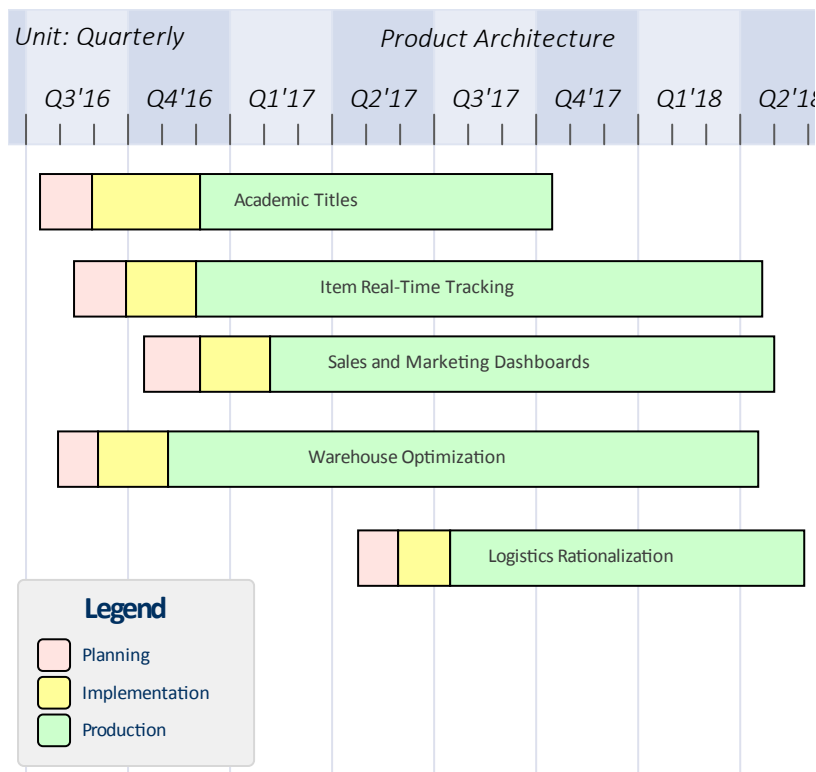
Unit: Quarterly

Product Architecture

Q3'16 Q4'16 Q1'17 Q2'17 Q3'17 Q4'17 Q1'18 Q2'1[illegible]

Academic Titles

Item Real-Time Tracking

Sales and Marketing Dashboards

Warehouse Optimization

Logistics Rationalization

Legend

Planning

Implementation

Production